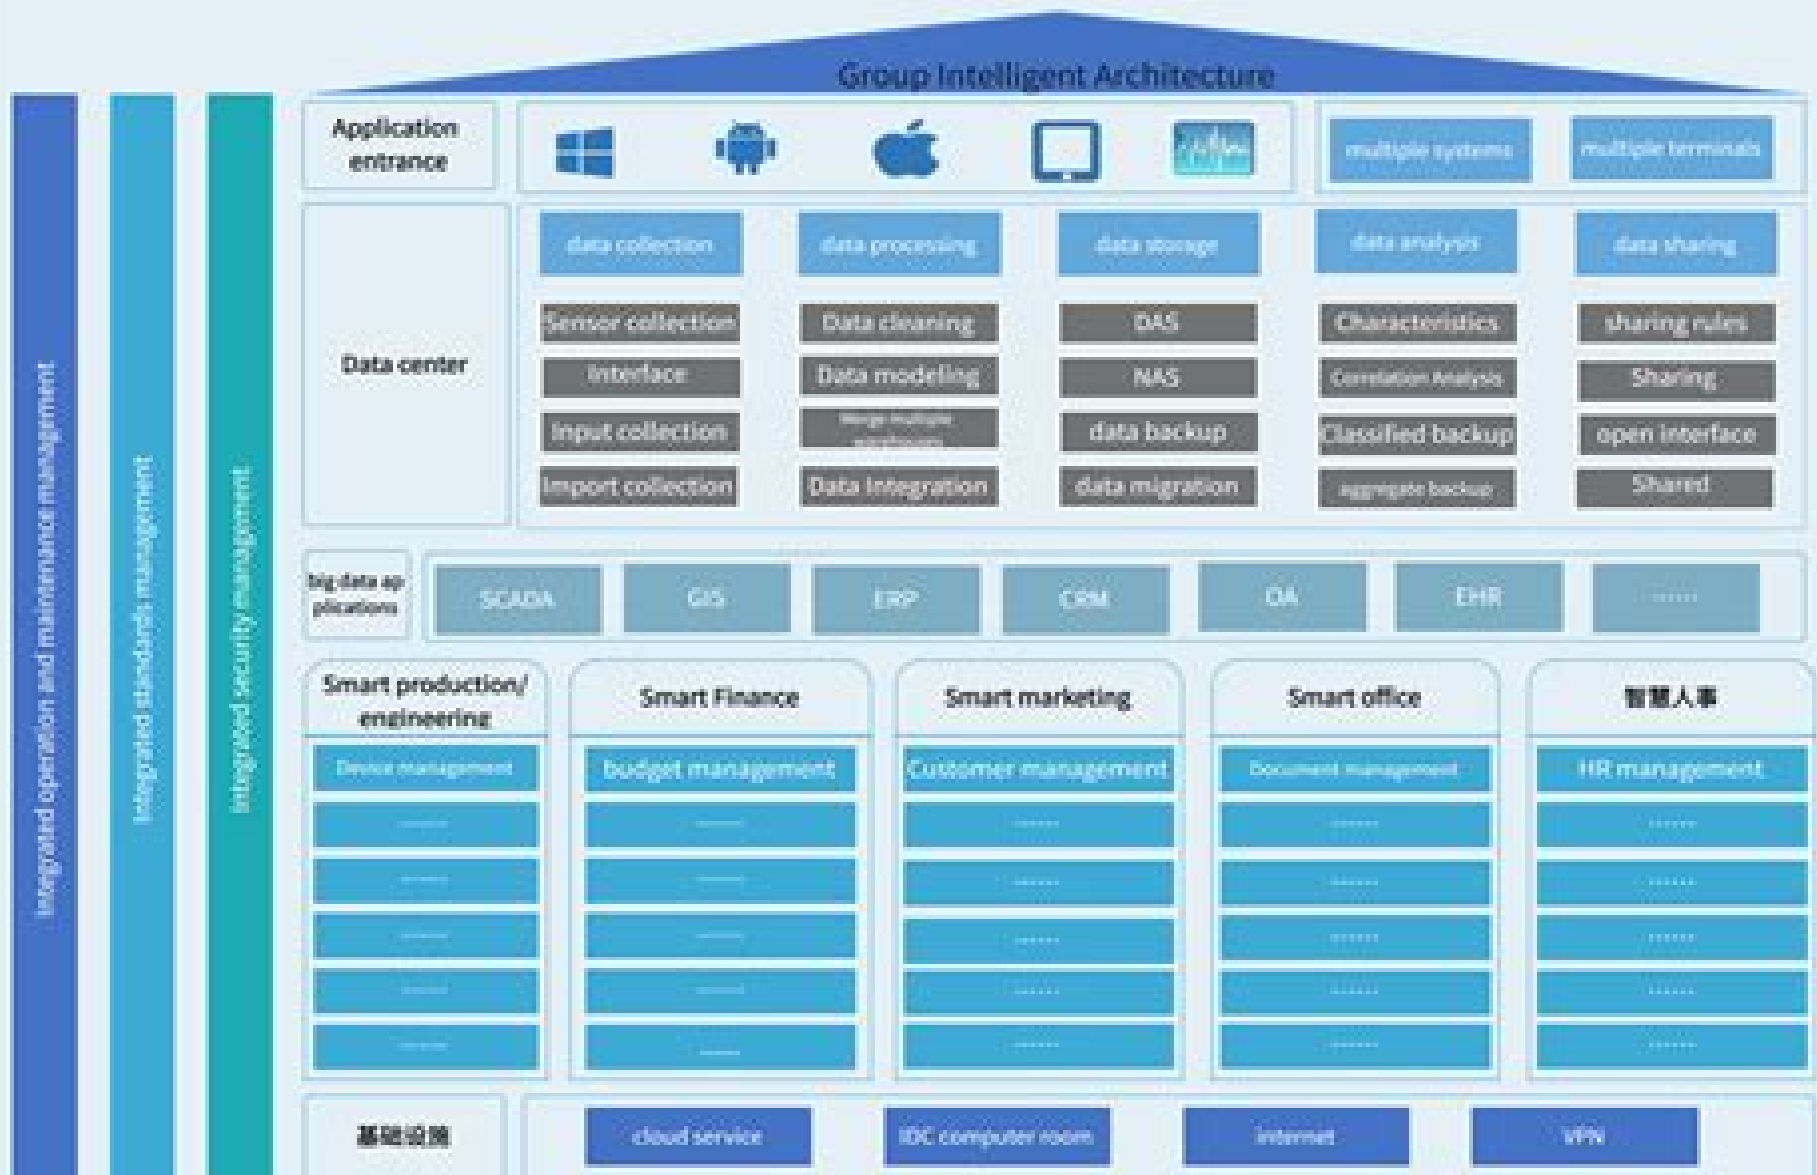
Group Intelligent Architecture

Integrated operation and maintenance management

Integrated standards management

Integrated security management

Application entrance

multiple systems

multiple terminals

Data center

data collection

data processing

data storage

data analysis

data sharing

Sensor collection

Data cleaning

DAS

Characteristics

sharing rules

Interface

Data modeling

NAS

Correlation Analysis

Sharing

Input collection

Merge multiple warehouses

data backup

Classified backup

open interface

Import collection

Data Integration

data migration

aggregate backup

Shared

big data applications

SCADA

GIS

ERP

CRM

OA

EHR

......

Smart production/ engineering

Device management

......

......

......

......

......

Smart Finance

budget management

......

......

......

......

......

Smart marketing

Customer management

......

......

......

......

......

Smart office

Document management

......

......

......

......

......

智慧人事

HR management

......

......

......

......

......

基础设施

cloud service

IDC computer room

internet

VPN